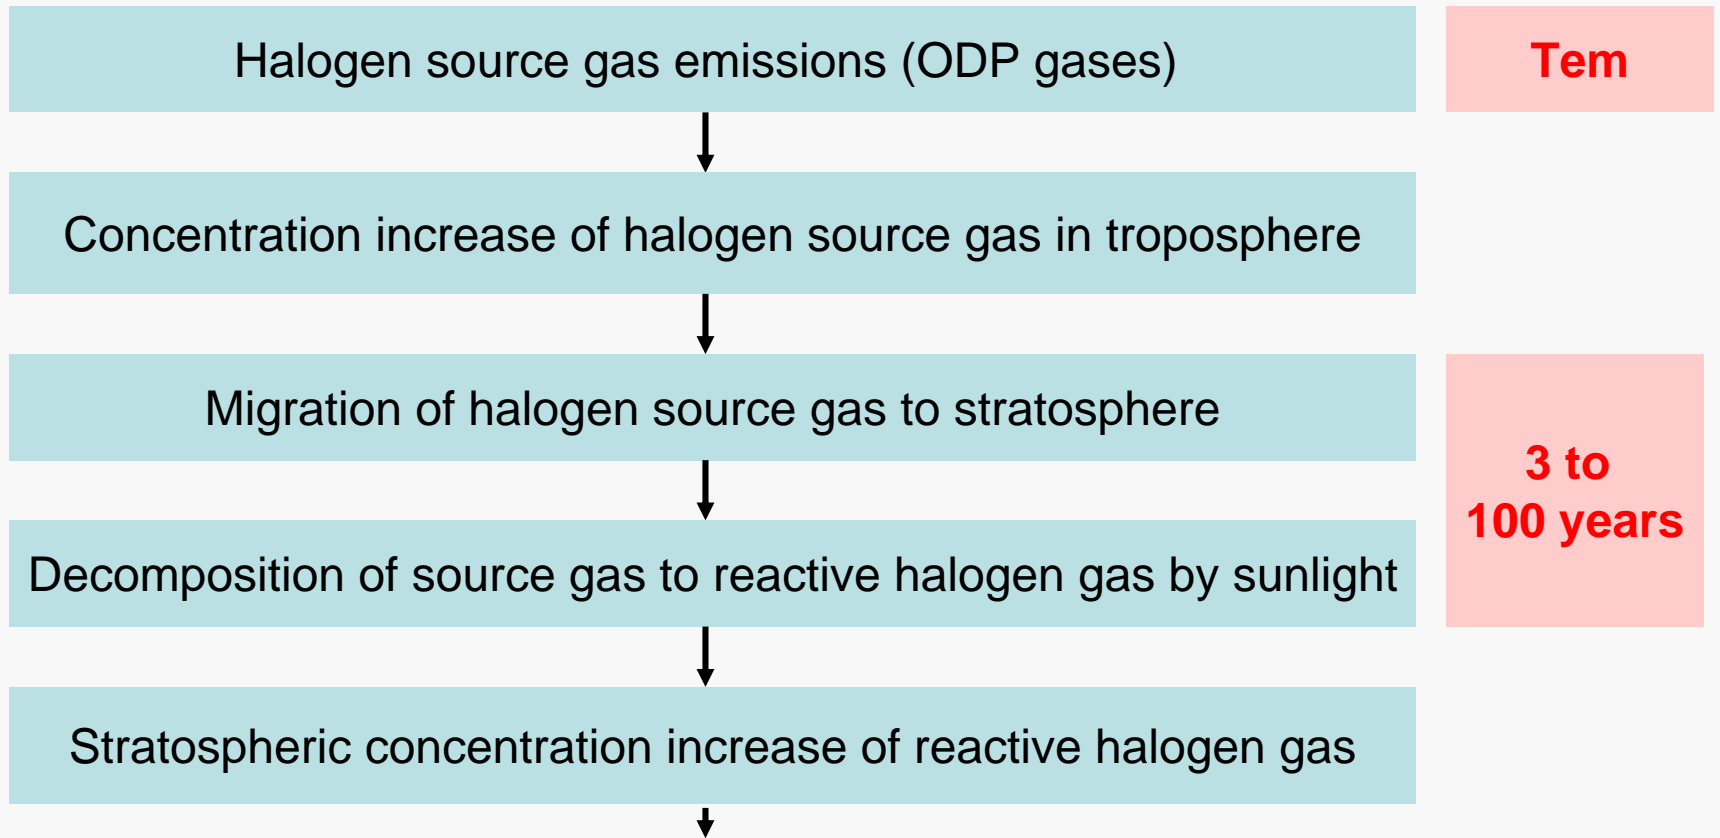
Halogen source gas emissions (ODP gases)

Tem

Concentration increase of halogen source gas in troposphere

Migration of halogen source gas to stratosphere

3 to 100 years

Decomposition of source gas to reactive halogen gas by sunlight

Stratospheric concentration increase of reactive halogen gas